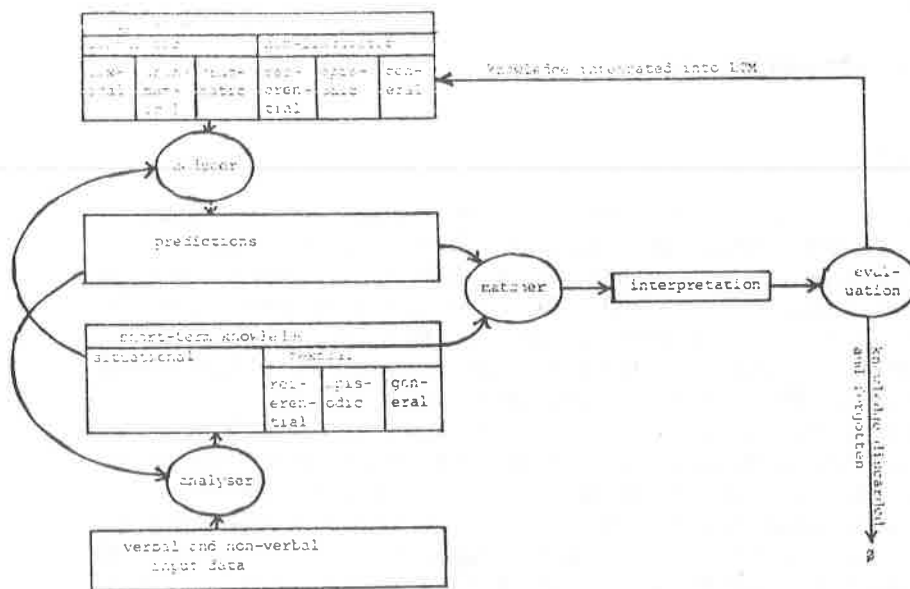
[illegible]

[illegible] | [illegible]

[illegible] | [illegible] | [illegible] | ref-erential | episodic | general

knowledge integrated into LTM

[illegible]

predictions

matcher

interpretation

evaluation

short-term knowledge

situational | textual

referential | episodic | general

knowledge discarded and forgotten

analyser

verbal and non-verbal input data